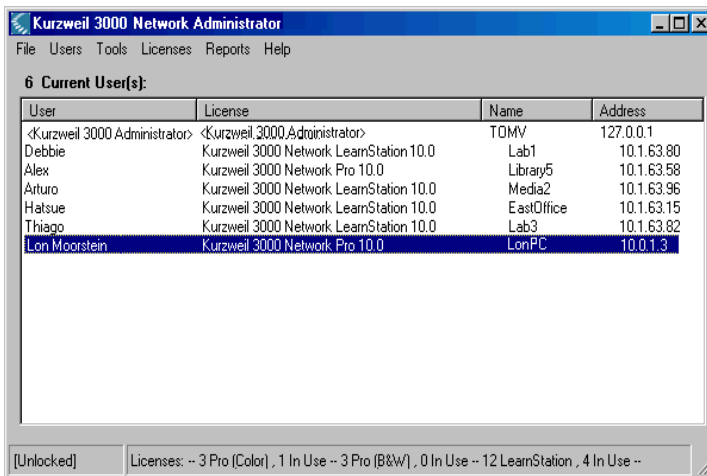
Kurzweil 3000 Network Administrator

File Users Tools Licenses Reports Help

6 Current User(s):

| User | License | Name | Address |
|---|---|---|---|
| <Kurzweil 3000 Administrator> | <Kurzweil 3000 Administrator> | TOMV | 127.0.0.1 |
| Debbie | Kurzweil 3000 Network LearnStation 10.0 | Lab1 | 10.1.63.80 |
| Alex | Kurzweil 3000 Network Pro 10.0 | Library5 | 10.1.63.58 |
| Arturo | Kurzweil 3000 Network LearnStation 10.0 | Media2 | 10.1.63.96 |
| Hatsue | Kurzweil 3000 Network LearnStation 10.0 | EastOffice | 10.1.63.15 |
| Thiago | Kurzweil 3000 Network LearnStation 10.0 | Lab3 | 10.1.63.82 |
| Lon Moorstein | Kurzweil 3000 Network Pro 10.0 | LonPC | 10.0.1.3 |

[Unlocked] Licenses: -- 3 Pro (Color) , 1 In Use -- 3 Pro (B&W) , 0 In Use -- 12 LearnStation , 4 In Use --